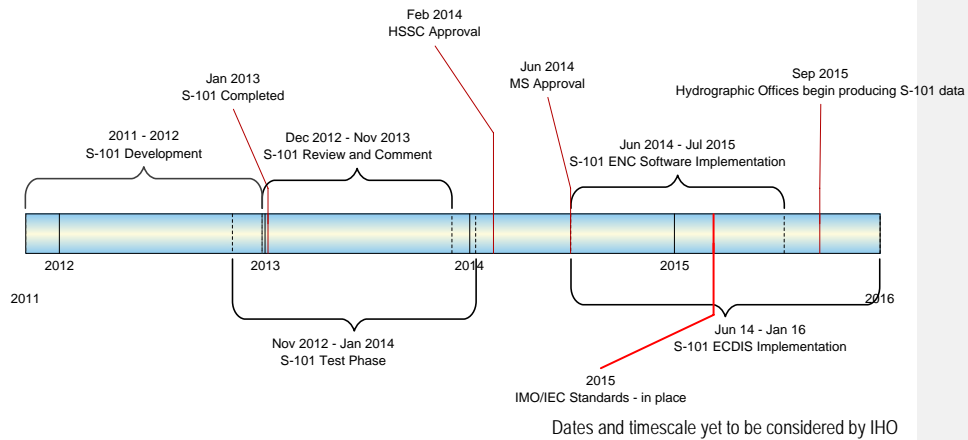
Feb 2014
HSSC Approval

Jan 2013
S-101 Completed

Jun 2014
MS Approval

Sep 2015
Hydrographic Offices begin producing S-101 data

2011 - 2012
S-101 Development

Dec 2012 - Nov 2013
S-101 Review and Comment

Jun 2014 - Jul 2015
S-101 ENC Software Implementation

2012

2013

2014

2015

2011

2016

Nov 2012 - Jan 2014
S-101 Test Phase

Jun 14 - Jan 16
S-101 ECDIS Implementation

2015
IMO/IEC Standards - in place

Dates and timescale yet to be considered by IHO